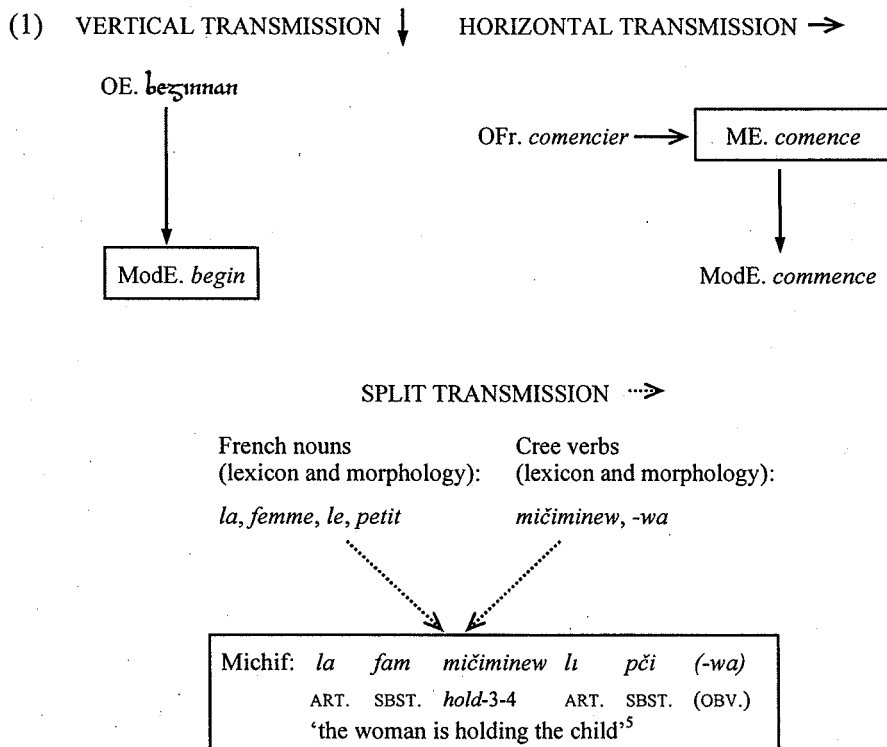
(1) VERTICAL TRANSMISSION ↓ HORIZONTAL TRANSMISSION →

OE. beȝinnan

OFr. *comencier* → ME. *comence*

ModE. *begin*

ModE. *commence*

SPLIT TRANSMISSION ⇢

French nouns (lexicon and morphology):

*la*, *femme*, *le*, *petit*

Cree verbs (lexicon and morphology):

*mičiminew*, *-wa*

Michif: *la* *fam* *mičiminew* *lı* *pči* *(-wa)*
ART. SBST. *hold*-3-4 ART. SBST. (OBV.)
'the woman is holding the child'$^5$